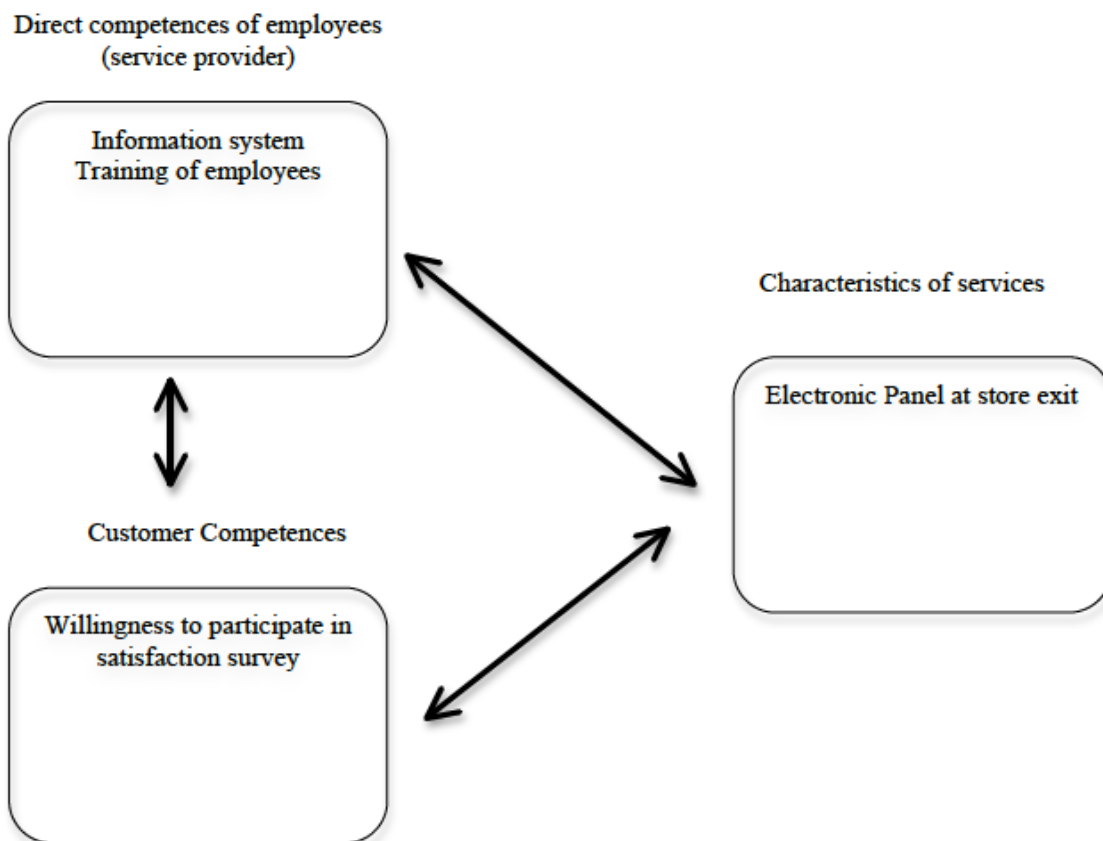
Direct competences of employees
(service provider)

Information system
Training of employees

Characteristics of services

Electronic Panel at store exit

Customer Competences

Willingness to participate in satisfaction survey